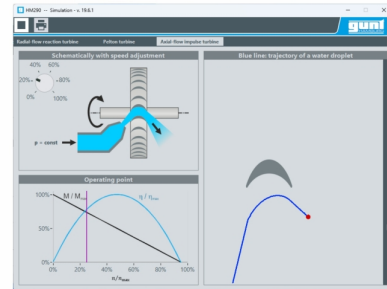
HM290 -- Simulation -- v. 19.6.1

gunt

Radial flow reaction turbine
Pelton turbine
Axial flow impulse turbine

Schematically with speed adjustment

40% 60%
20% 80%
0% 100%

p = const

Blue line: trajectory of a water droplet

Operating point

100%
M / $M_{max}$
$\eta$ / $\eta_{max}$
50%
0%
0% 20% 40% 60% 80% 100%
$n / n_{max}$